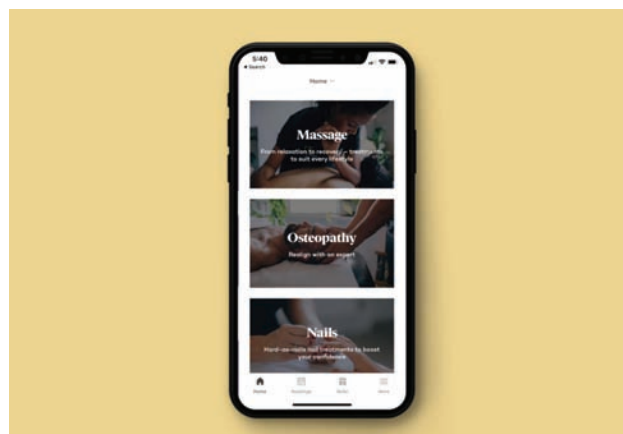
5:40
◂ Search

Home

Massage
From relaxation to recovery – treatments to suit every lifestyle

Osteopathy
Realign with an expert

Nails
Hard-as-nails nail treatments to boost your confidence

Home
Bookings
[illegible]
More